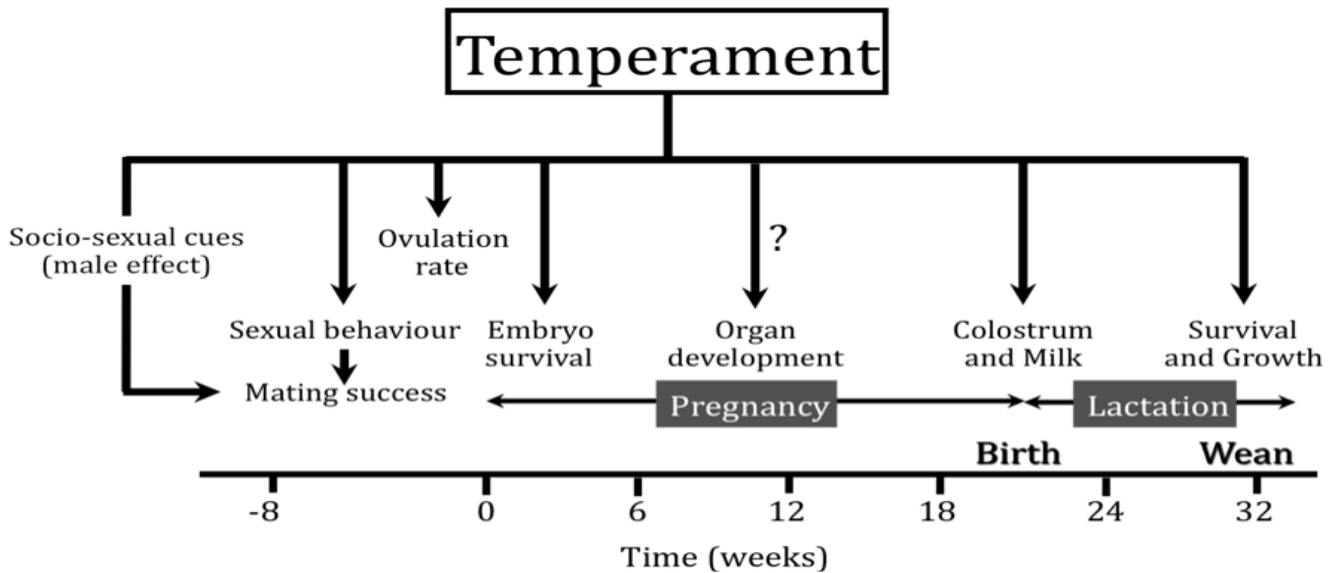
Temperament

Socio-sexual cues (male effect)

Ovulation rate

?

Sexual behaviour

Mating success

Embryo survival

Organ development

Colostrum and Milk

Survival and Growth

Pregnancy

Lactation

Birth

Wean

-8
0
6
12
18
24
32

Time (weeks)